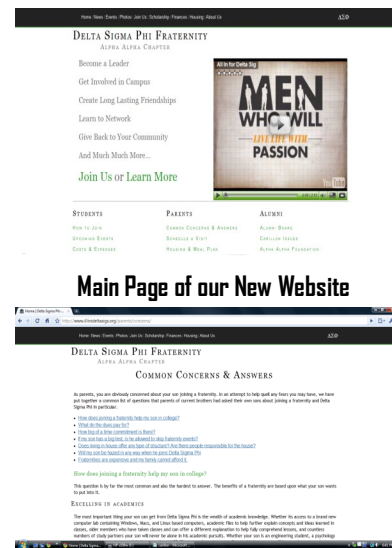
Home | News | Events | Photos | Join Us | Scholarship | Finances | Housing | About Us

ΔΣΦ

Delta Sigma Phi Fraternity

Alpha Alpha Chapter

Become a Leader

Get Involved in Campus

Create Long Lasting Friendships

Learn to Network

Give Back to Your Community

And Much Much More...

Join Us or Learn More

All in for Delta Sig

MEN WHO WILL

LIVE LIFE WITH

PASSION

Students

How to Join

Upcoming Events

Costs & Expenses

Parents

Common Concerns & Answers

Schedule a Visit

Housing & Meal Plan

Alumni

Alumni Board

Carillon Issues

Alpha Alpha Foundation

Main Page of our New Website

Home | Delta Sigma Phi...

http://www.illinoisdeltasig.org/parents/concerns/

Home | News | Events | Photos | Join Us | Scholarship | Finances | Housing | About Us

Delta Sigma Phi Fraternity

Alpha Alpha Chapter

Common Concerns & Answers

As parents, you are obviously concerned about your son joining a fraternity. In an attempt to help quell any fears you may have, we have put together a common list of questions that parents of current brothers had asked their own sons about joining a fraternity and Delta Sigma Phi in particular.

How does joining a fraternity help my son in college?

What do the dues pay for?

How big of a time commitment is there?

If my son has a big test, is he allowed to skip fraternity events?

Does living in house offer any type of structure? Are there people responsible for the house?

Will my son be hazed in any way when he joins Delta Sigma Phi?

Fraternities are expensive and my family cannot afford it.

How does joining a fraternity help my son in college?

This question is by far the most common and also the hardest to answer. The benefits of a fraternity are based upon what your son wants to put into it.

Excelling in academics

The most important thing your son can get from Delta Sigma Phi is the wealth of academic knowledge. Whether its access to a brand new computer lab containing Windows, Macs, and Linux based computers, academic files to help further explain concepts and ideas learned in classes, older members who have taken classes and can offer a different explanation to help fully comprehend lessons, and countless numbers of study partners your son will never be alone in his academic pursuits. Whether your son is an engineering student, a psychology

Home | Delta Sigm...